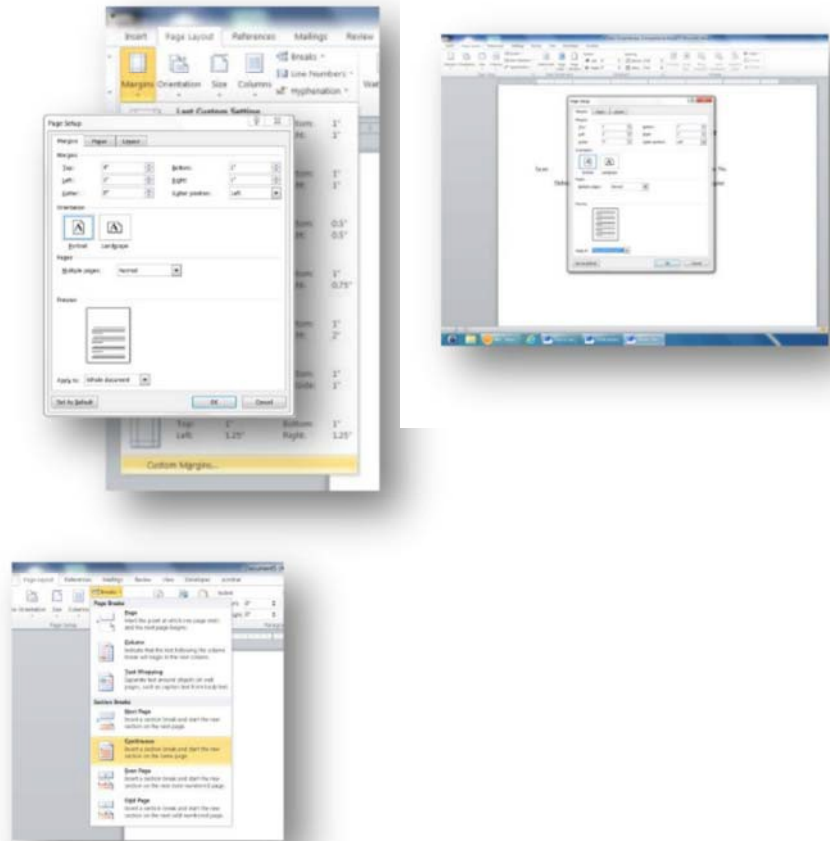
Insert Page Layout References Mailings Review

Margins Orientation Size Columns Breaks Line Numbers Hyphenation

Last Custom Setting

Page Setup

Margins Paper Layout

Margins

Top: 1" Bottom: 1"

Left: 1" Right: 1"

Gutter: 0" Gutter position: Left

Orientation

Portrait Landscape

Pages

Multiple pages: Normal

Preview

Apply to: Whole document

Set As Default OK Cancel

Bottom: 1"
Right: 1"

Bottom: 1"
Right: 1"

Bottom: 0.5"
Right: 0.5"

Bottom: 1"
Right: 0.75"

Bottom: 1"
Right: 2"

Bottom: 1"
Right: 1"

Top: 1" Bottom: 1"
Left: 1.25" Right: 1.25"

Custom Margins...

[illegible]

Page Layout References Mailings Review View Developer Acrobat

Orientation Size Columns Breaks

Page Breaks

Page
Mark the point at which one page ends and the next page begins.

Column
Indicate that the text following the column break will begin in the next column.

Text Wrapping
Separate text around objects on web pages, such as caption text from body text.

Section Breaks

Next Page
Insert a section break and start the new section on the next page.

Continuous
Insert a section break and start the new section on the same page.

Even Page
Insert a section break and start the new section on the next even-numbered page.

Odd Page
Insert a section break and start the new section on the next odd-numbered page.